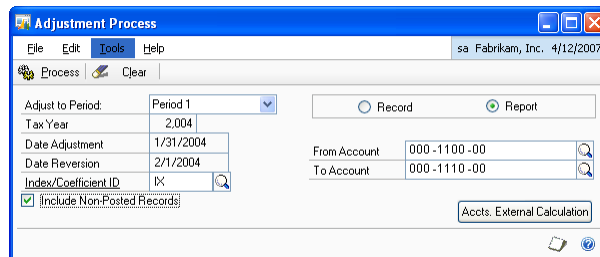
Adjustment Process

File Edit Tools Help sa Fabrikam, Inc. 4/12/2007

Process Clear

Adjust to Period: Period 1

Tax Year 2,004

Date Adjustment 1/31/2004

Date Reversion 2/1/2004

Index/Coefficient ID IX

Include Non-Posted Records

Record Report

From Account 000 -1100 -00

To Account 000 -1110 -00

Accts. External Calculation